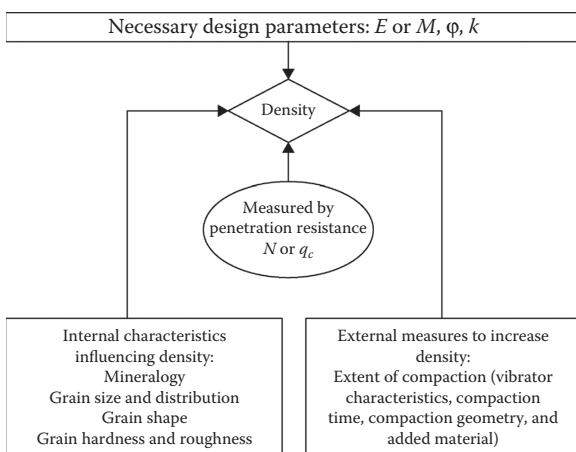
Necessary design parameters: $E$ or $M$, $\varphi$, $k$

Density

Measured by penetration resistance $N$ or $q_c$

Internal characteristics influencing density:
Mineralogy
Grain size and distribution
Grain shape
Grain hardness and roughness

External measures to increase density:
Extent of compaction (vibrator characteristics, compaction time, compaction geometry, and added material)